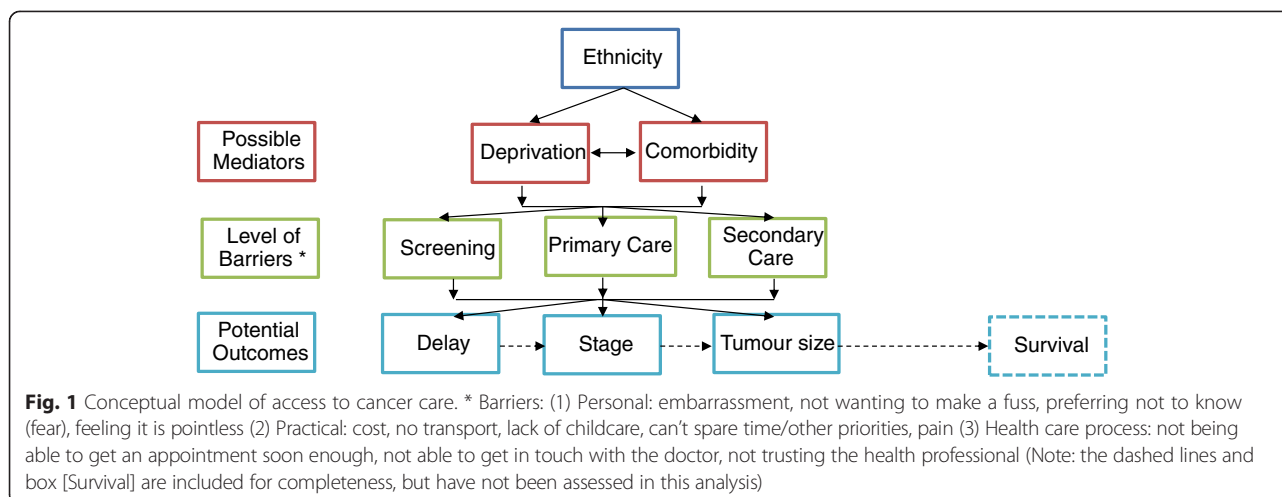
Ethnicity

Possible Mediators

Deprivation

Comorbidity

Level of Barriers *

Screening

Primary Care

Secondary Care

Potential Outcomes

Delay

Stage

Tumour size

Survival

**Fig. 1** Conceptual model of access to cancer care. * Barriers: (1) Personal: embarrassment, not wanting to make a fuss, preferring not to know (fear), feeling it is pointless (2) Practical: cost, no transport, lack of childcare, can't spare time/other priorities, pain (3) Health care process: not being able to get an appointment soon enough, not able to get in touch with the doctor, not trusting the health professional (Note: the dashed lines and box [Survival] are included for completeness, but have not been assessed in this analysis)